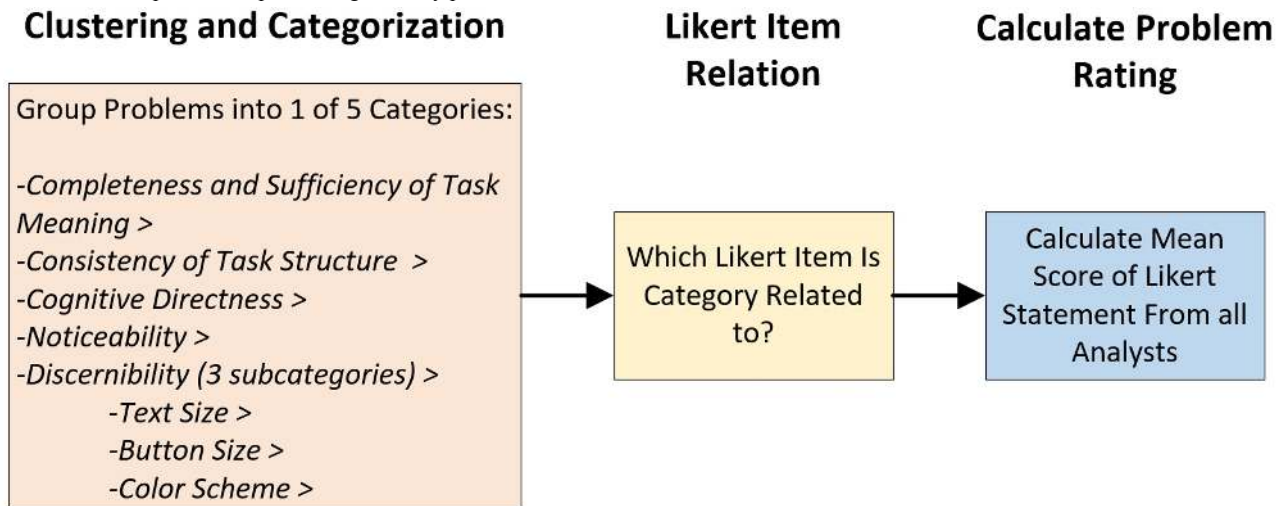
Clustering and Categorization

Group Problems into 1 of 5 Categories:

-Completeness and Sufficiency of Task Meaning >
-Consistency of Task Structure >
-Cognitive Directness >
-Noticeability >
-Discernibility (3 subcategories) >
-Text Size >
-Button Size >
-Color Scheme >

Likert Item Relation

Which Likert Item Is Category Related to?

Calculate Problem Rating

Calculate Mean Score of Likert Statement From all Analysts